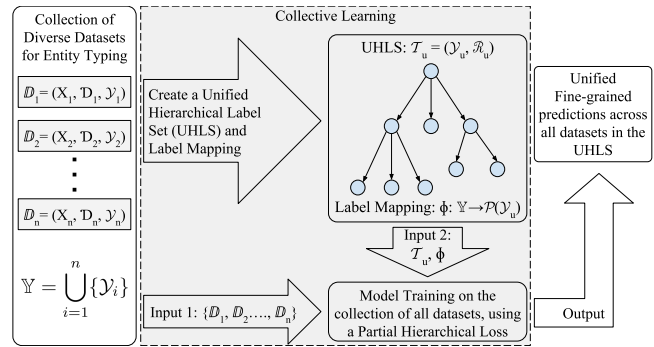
Collection of Diverse Datasets for Entity Typing

$\mathbb{D}_1 = (X_1, \mathcal{D}_1, \mathcal{Y}_1)$

$\mathbb{D}_2 = (X_2, \mathcal{D}_2, \mathcal{Y}_2)$

$\mathbb{D}_n = (X_n, \mathcal{D}_n, \mathcal{Y}_n)$

$\mathbb{Y} = \bigcup_{i=1}^{n} \{\mathcal{Y}_i\}$

Collective Learning

Create a Unified Hierarchical Label Set (UHLS) and Label Mapping

UHLS: $\mathcal{T}_u = (\mathcal{Y}_u, \mathcal{R}_u)$

Label Mapping: $\phi$: $\mathbb{Y} \rightarrow \mathcal{P}(\mathcal{Y}_u)$

Input 2: $\mathcal{T}_u$, $\phi$

Input 1: $\{\mathbb{D}_1, \mathbb{D}_2, ..., \mathbb{D}_n\}$

Model Training on the collection of all datasets, using a Partial Hierarchical Loss

Output

Unified Fine-grained predictions across all datasets in the UHLS